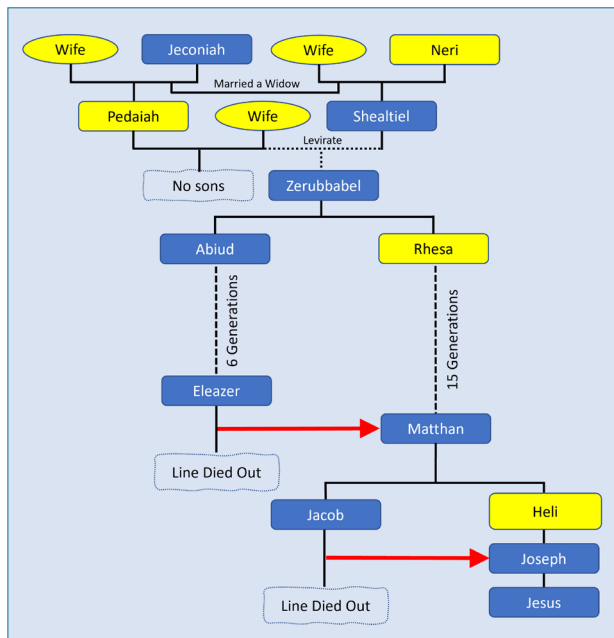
Wife

Jeconiah

Wife

Neri

Married a Widow

Pedaiah

Wife

Shealtiel

Levirate

No sons

Zerubbabel

Abiud

Rhesa

6 Generations

15 Generations

Eleazer

Matthan

Line Died Out

Jacob

Heli

Joseph

Line Died Out

Jesus